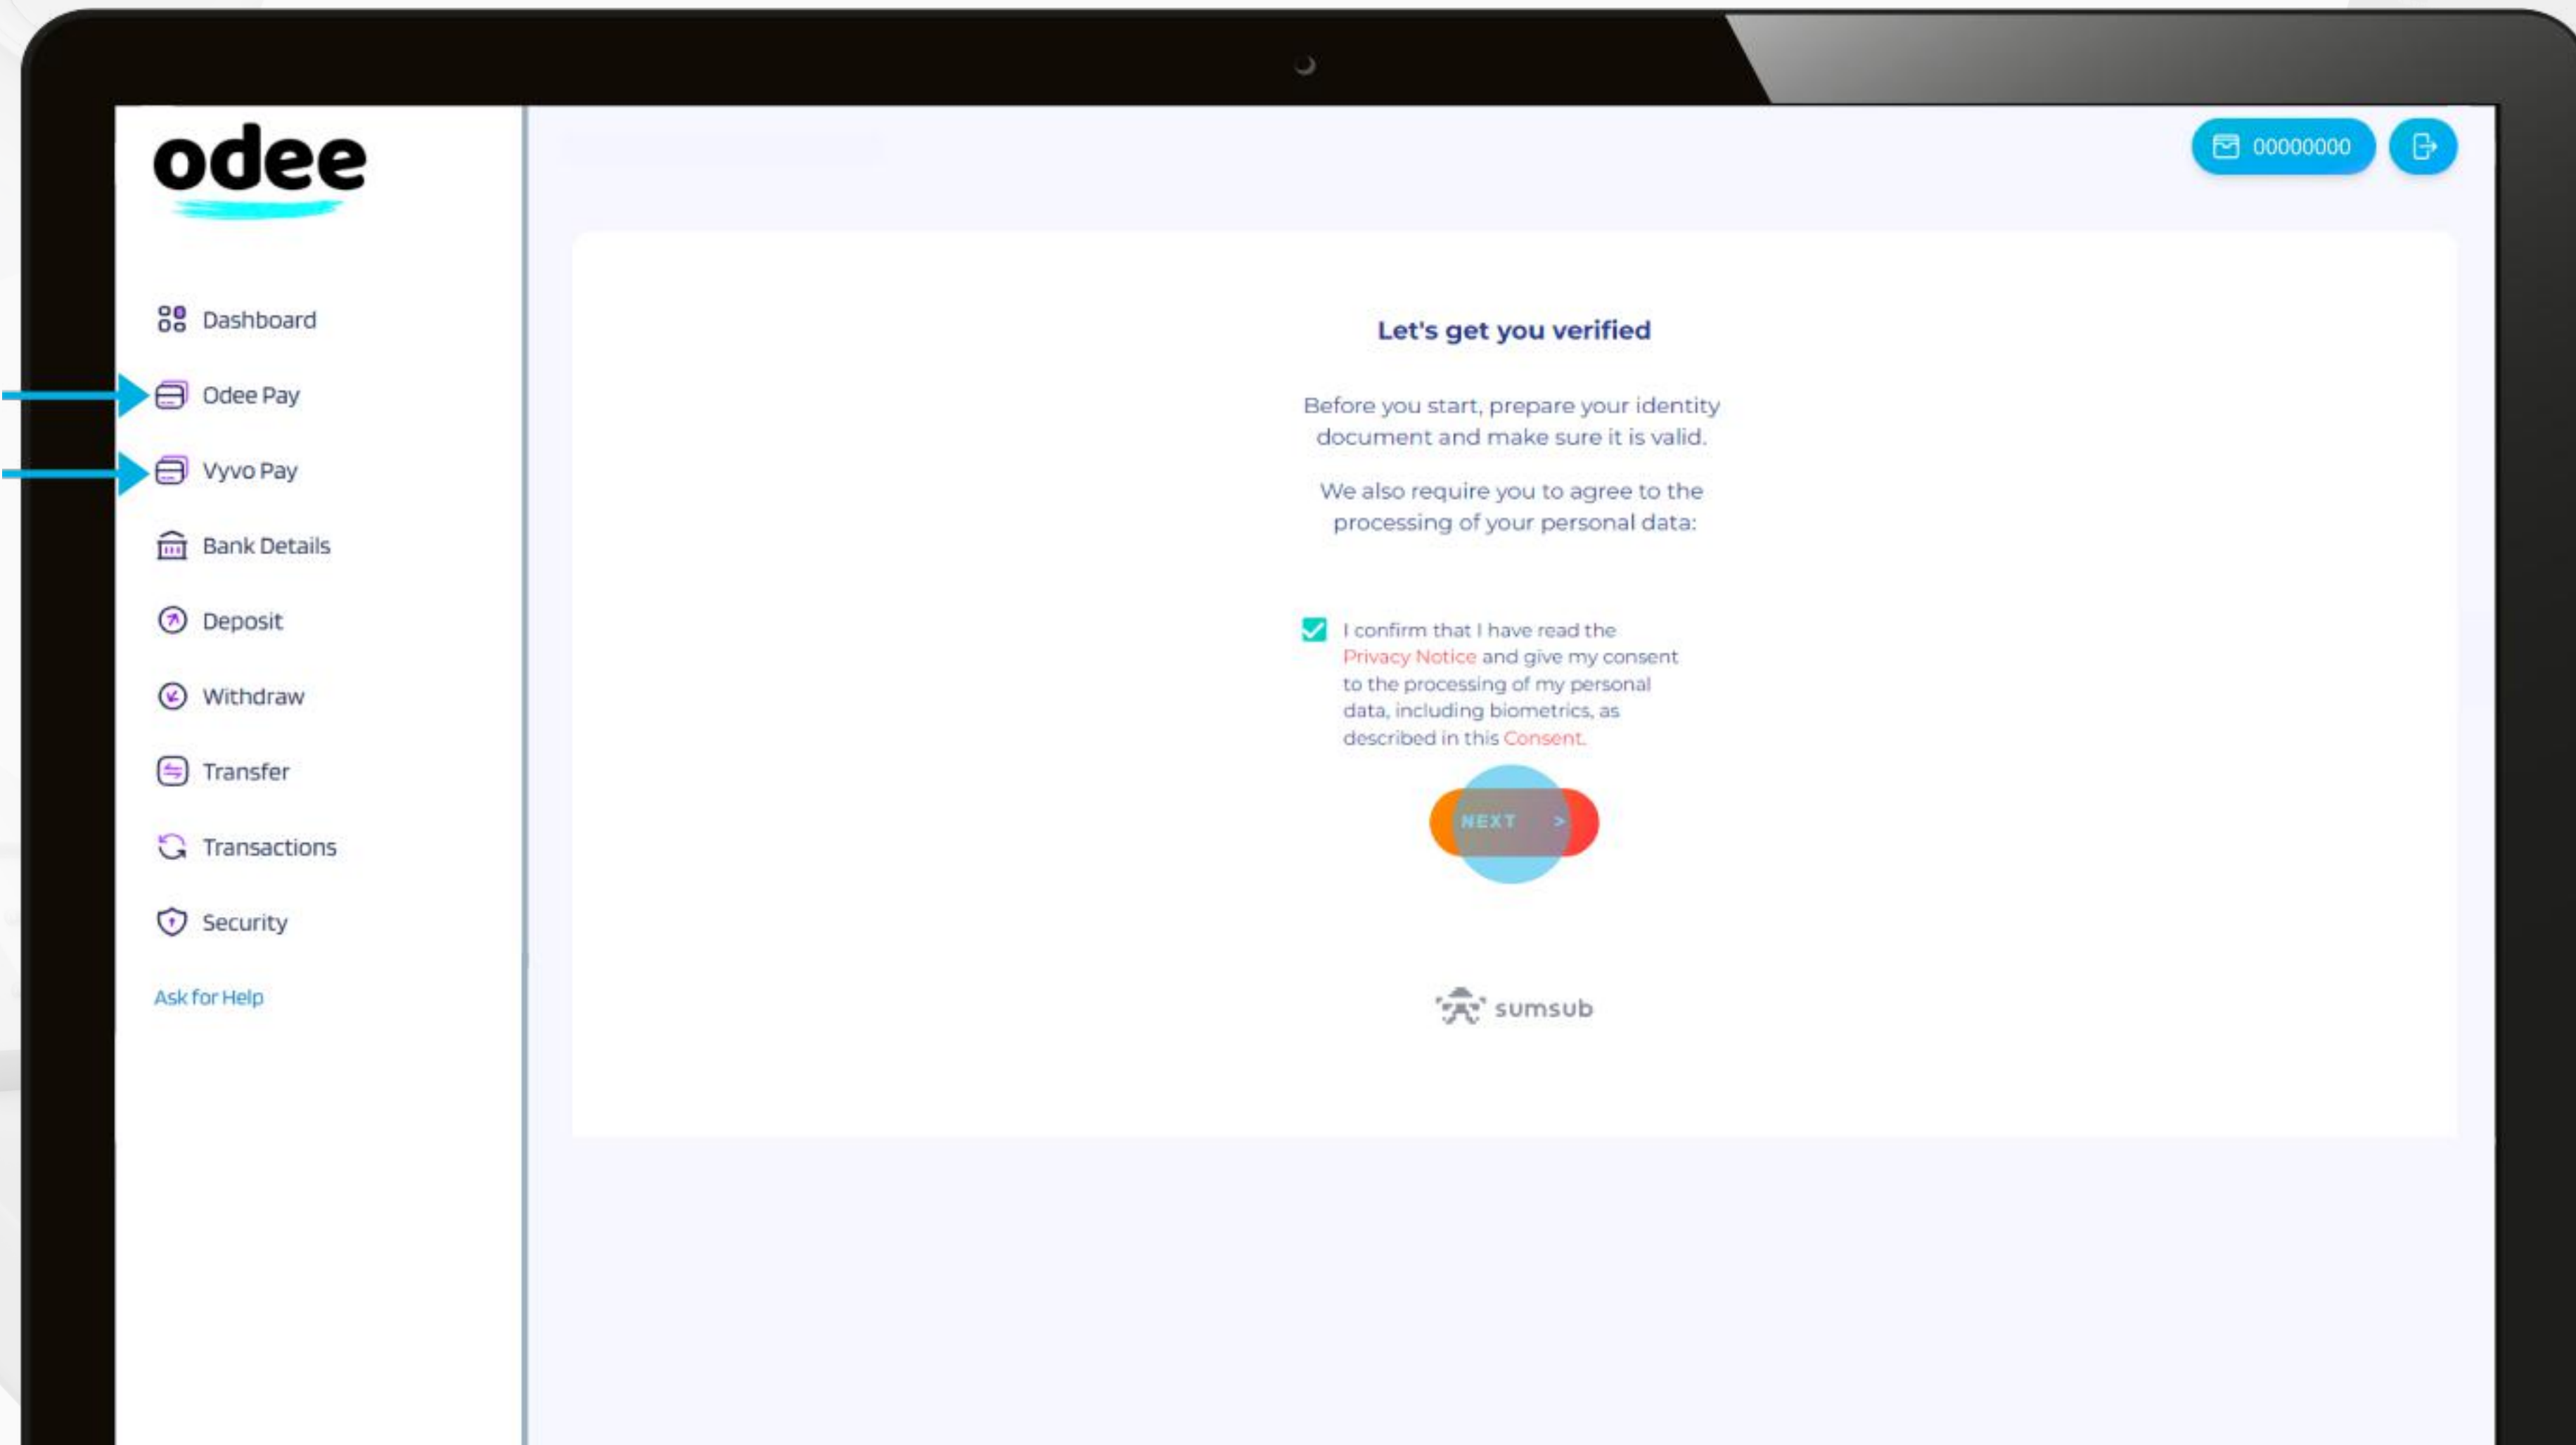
odee

Dashboard

Odee Pay

Vyvo Pay

Bank Details

Deposit

Withdraw

Transfer

Transactions

Security

Ask for Help

00000000

Let's get you verified

Before you start, prepare your identity document and make sure it is valid.

We also require you to agree to the processing of your personal data:

I confirm that I have read the Privacy Notice and give my consent to the processing of my personal data, including biometrics, as described in this Consent.

NEXT >

sumsub